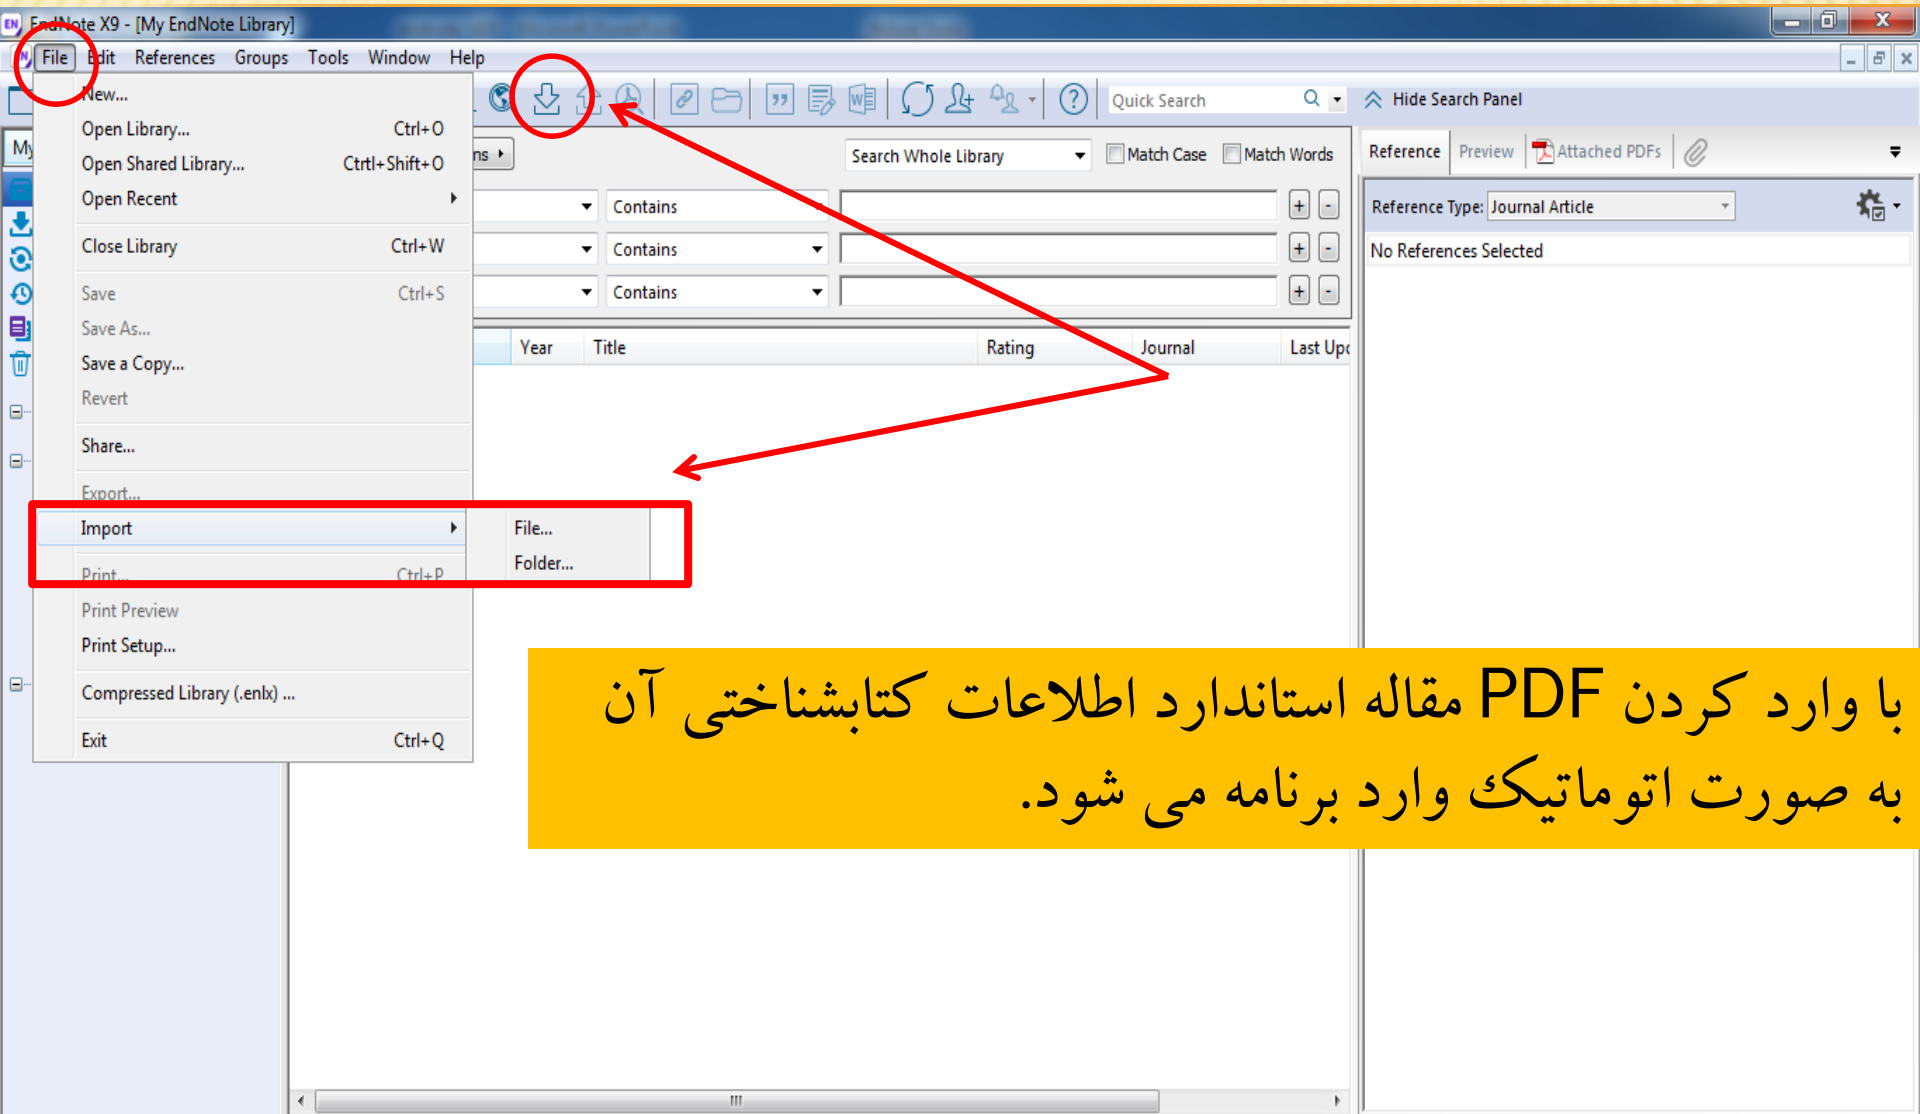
EndNote X9 - [My EndNote Library]

File Edit References Groups Tools Window Help

New...
Open Library... Ctrl+O
Open Shared Library... Ctrl+Shift+O
Open Recent
Close Library Ctrl+W
Save Ctrl+S
Save As...
Save a Copy...
Revert
Share...
Export...
Import
Print... Ctrl+P
Print Preview
Print Setup...
Compressed Library (.enlx) ...
Exit Ctrl+Q

File...
Folder...

Quick Search
Hide Search Panel

ns
Search Whole Library
Match Case
Match Words

Contains
Contains
Contains

Year | Title | Rating | Journal | Last Upc

Reference Preview Attached PDFs

Reference Type: Journal Article
No References Selected

با وارد کردن PDF مقاله استاندارد اطلاعات کتابشناختی آن به صورت اتوماتیک وارد برنامه می شود.